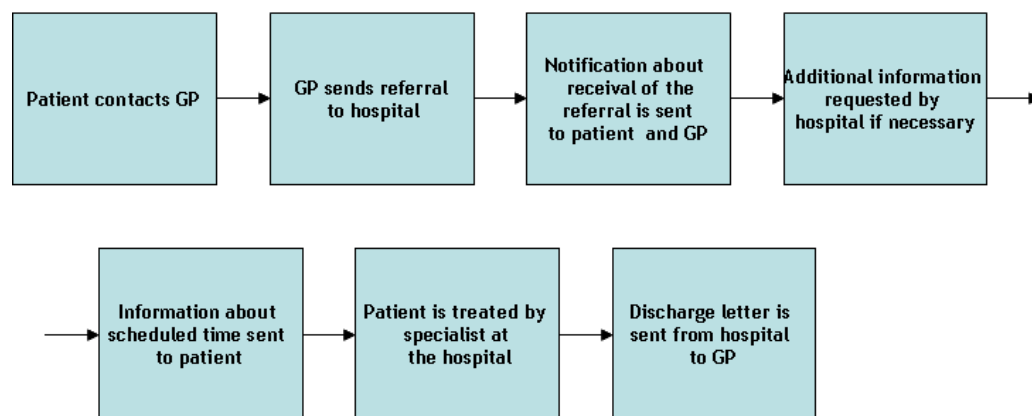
Patient contacts GP

GP sends referral to hospital

Notification about receival of the referral is sent to patient and GP

Additional information requested by hospital if necessary

Information about scheduled time sent to patient

Patient is treated by specialist at the hospital

Discharge letter is sent from hospital to GP